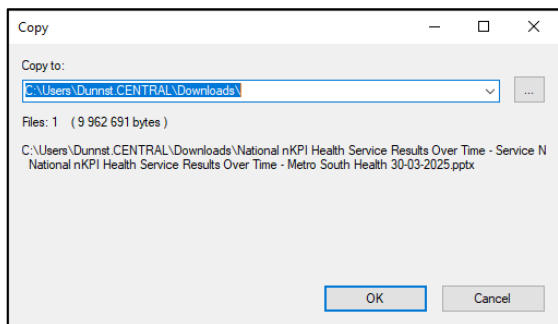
Copy

Copy to:

C:\Users\Dunnst.CENTRAL\Downloads\

...

Files: 1 ( 9 962 691 bytes )

C:\Users\Dunnst.CENTRAL\Downloads\National nKPI Health Service Results Over Time - Service N National nKPI Health Service Results Over Time - Metro South Health 30-03-2025.pptx

OK

Cancel